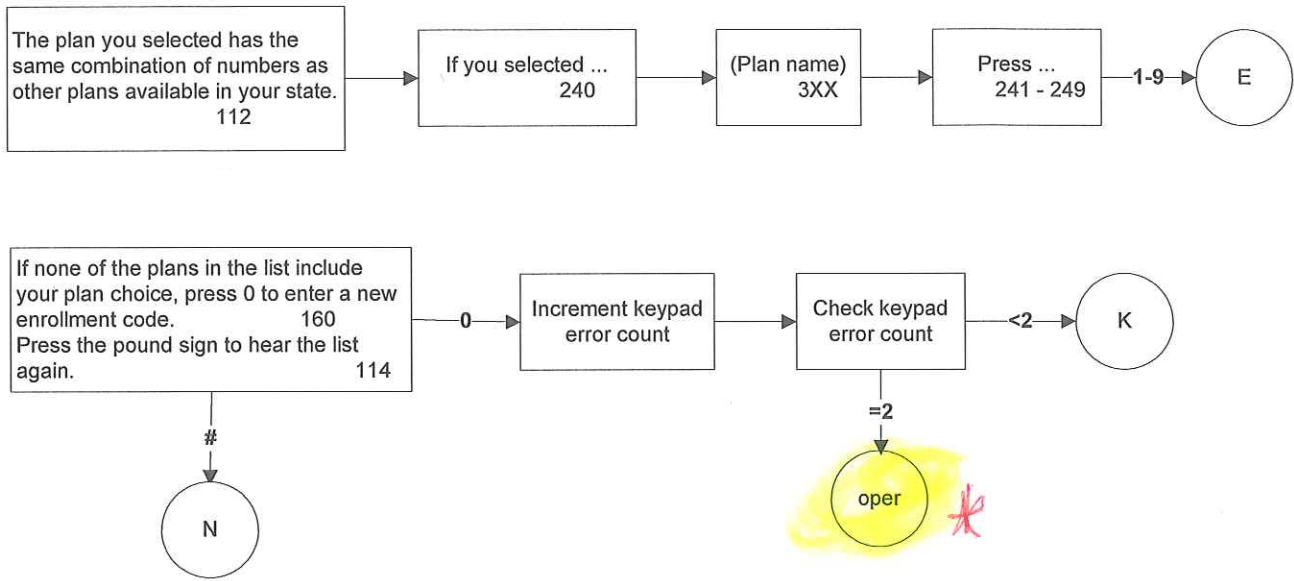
The plan you selected has the same combination of numbers as other plans available in your state.
112

If you selected ...
240

(Plan name)
3XX

Press ...
241 - 249

1-9

E

If none of the plans in the list include your plan choice, press 0 to enter a new enrollment code. 160
Press the pound sign to hear the list again. 114

0

Increment keypad error count

Check keypad error count

<2

K

#

N

=2

oper

*